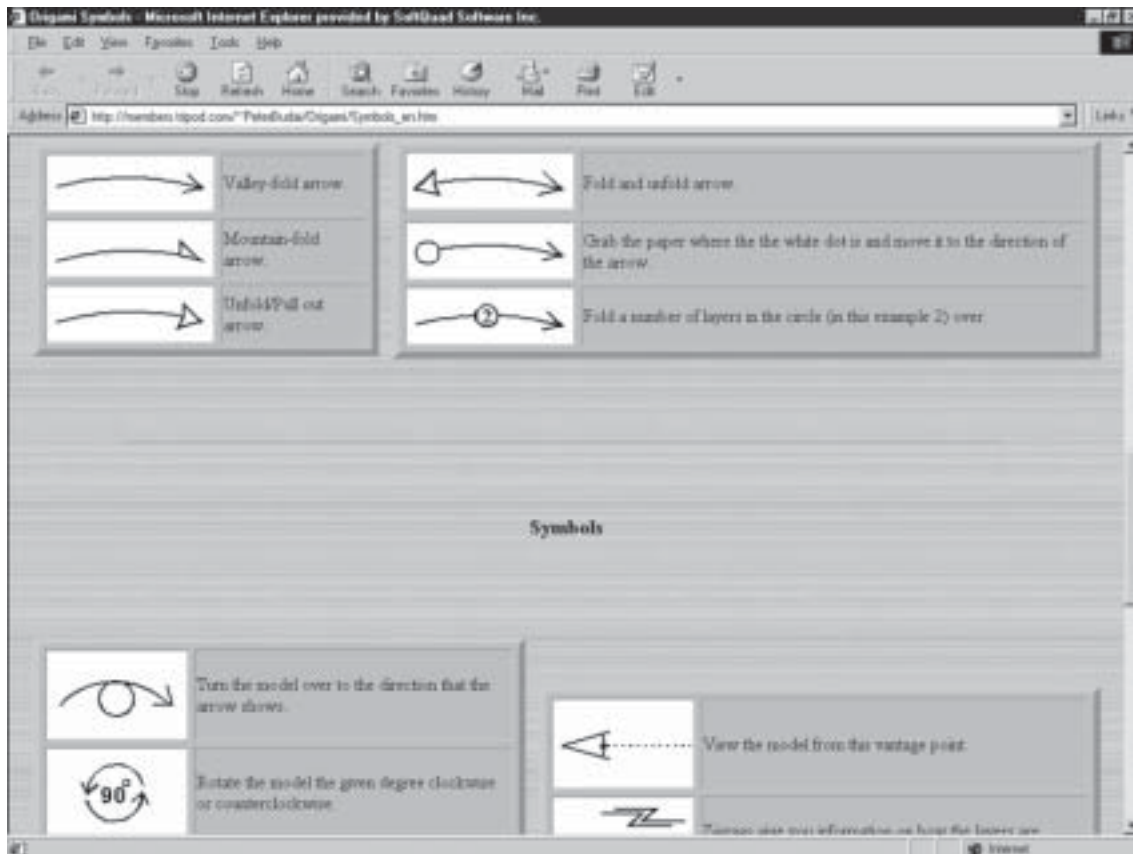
Origami Symbols - Microsoft Internet Explorer provided by SoftQuad Software Inc.

File Edit View Favorites Tools Help

Back Forward Stop Refresh Home Search Favorites History Mail Print Edit

Address http://members.tripod.com/~PeterBudai/Origami/Symbols_en.htm

Links

| | |
|---|---|
| | Valley-fold arrow. |
| | Mountain-fold arrow. |
| | Unfold/Pull out arrow. |

| | |
|---|---|
| | Fold and unfold arrow. |
| | Grab the paper where the the white dot is and move it to the direction of the arrow. |
| 2 | Fold a number of layers in the circle (in this example 2) over. |

Symbols

| | |
|---|---|
| | Turn the model over to the direction that the arrow shows. |
| 90° | Rotate the model the given degree clockwise or counterclockwise. |

| | |
|---|---|
| | View the model from this vantage point. |
| | Zigzags give you information on how the layers are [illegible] |

Internet